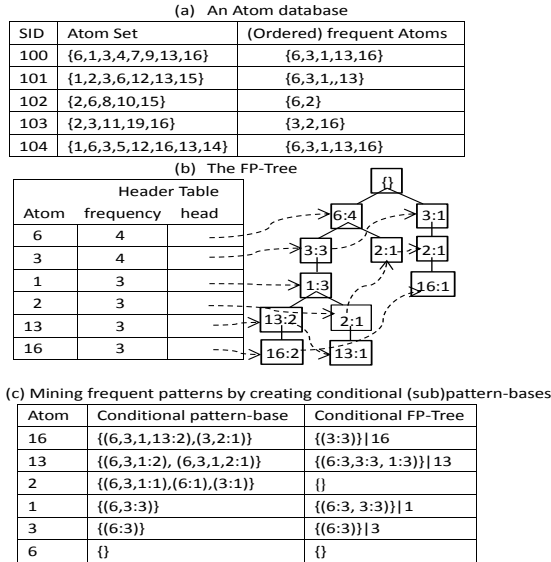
(a) An Atom database

| SID | Atom Set | (Ordered) frequent Atoms |
|---|---|---|
| 100 | {6,1,3,4,7,9,13,16} | {6,3,1,13,16} |
| 101 | {1,2,3,6,12,13,15} | {6,3,1,,13} |
| 102 | {2,6,8,10,15} | {6,2} |
| 103 | {2,3,11,19,16} | {3,2,16} |
| 104 | {1,6,3,5,12,16,13,14} | {6,3,1,13,16} |

(b) The FP-Tree

Header Table

| Atom | frequency | head |
|---|---|---|
| 6 | 4 | |
| 3 | 4 | |
| 1 | 3 | |
| 2 | 3 | |
| 13 | 3 | |
| 16 | 3 | |

{}
6:4
3:1
3:3
2:1
2:1
1:3
16:1
13:2
2:1
16:2
13:1

(c) Mining frequent patterns by creating conditional (sub)pattern-bases

| Atom | Conditional pattern-base | Conditional FP-Tree |
|---|---|---|
| 16 | {(6,3,1,13:2),(3,2:1)} | {(3:3)}\|16 |
| 13 | {(6,3,1:2), (6,3,1,2:1)} | {(6:3,3:3, 1:3)}\|13 |
| 2 | {(6,3,1:1),(6:1),(3:1)} | {} |
| 1 | {(6,3:3)} | {(6:3, 3:3)}\|1 |
| 3 | {(6:3)} | {(6:3)}\|3 |
| 6 | {} | {} |